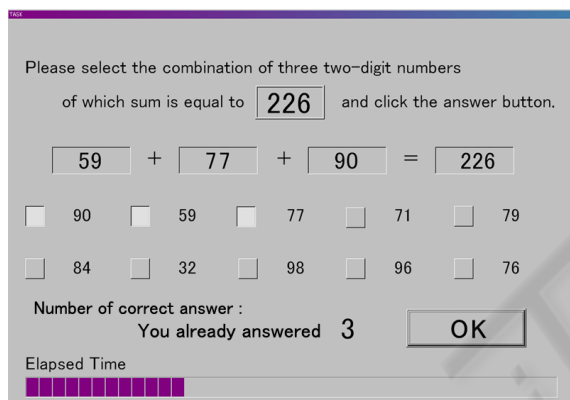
TASK

Please select the combination of three two-digit numbers of which sum is equal to 226 and click the answer button.

59 + 77 + 90 = 226

90 59 77 71 79

84 32 98 96 76

Number of correct answer :
You already answered 3

OK

Elapsed Time